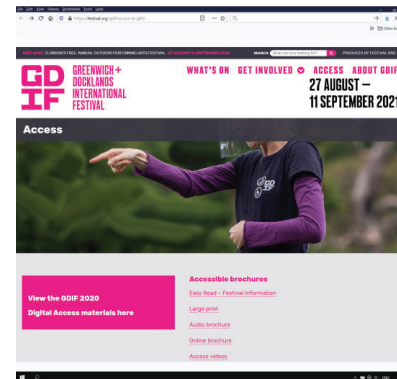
File Edit View History Bookmarks Tools Help

https://festival.org/gdif/access-at-gdif/

Other bookmarks

GDIF 2021 | LONDON'S FREE, ANNUAL OUTDOOR PERFORMING ARTS FESTIVAL | 27 AUGUST-11 SEPTEMBER 2021

SEARCH What are you looking for?

PRODUCED BY FESTIVAL.ORG

GD IF

GREENWICH+ DOCKLANDS INTERNATIONAL FESTIVAL

WHAT'S ON GET INVOLVED ACCESS ABOUT GDIF

27 AUGUST – 11 SEPTEMBER 2021

Access

GDIF

View the GDIF 2020 Digital Access materials here

Accessible brochures

Easy Read – Festival Information

Large print

Audio brochure

Online brochure

Access videos